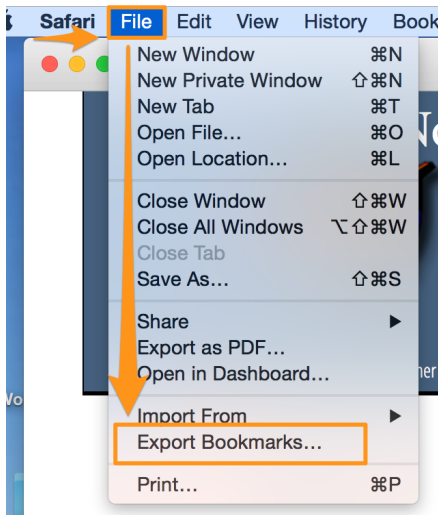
Safari File Edit View History Book

New Window ⌘N
New Private Window ⇧⌘N
New Tab ⌘T
Open File... ⌘O
Open Location... ⌘L

Close Window ⇧⌘W
Close All Windows ⌥⇧⌘W
Close Tab
Save As... ⇧⌘S

Share ▶
Export as PDF...
Open in Dashboard...

Import From ▶
Export Bookmarks...

Print... ⌘P